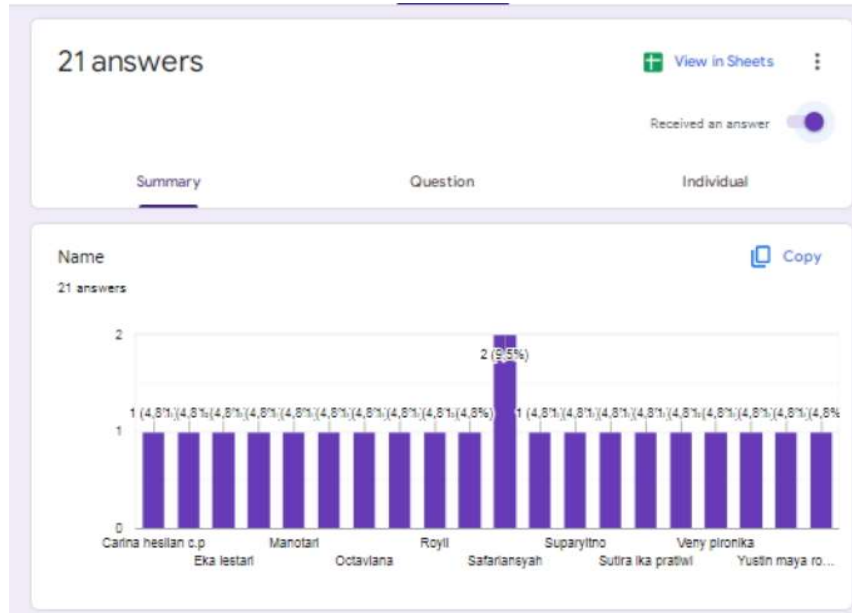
21 answers

View in Sheets

Received an answer

Summary

Question

Individual

Name

Copy

21 answers

2

1

0

1 (4,8%) 1 (4,8%) 1 (4,8%) 1 (4,8%) 1 (4,8%) 1 (4,8%) 1 (4,8%) 1 (4,8%) 1 (4,8%) 1 (4,8%)

2 (9,5%)

1 (4,8%) 1 (4,8%) 1 (4,8%) 1 (4,8%) 1 (4,8%) 1 (4,8%) 1 (4,8%) 1 (4,8%) 1 (4,8%) 1 (4,8%)

Carina hesilan c.p

Eka lestari

Manotari

Octaviana

Royil

Safariansyah

Suparyitno

Sutira ika pratiwi

Veny pironika

Yustin maya ro...